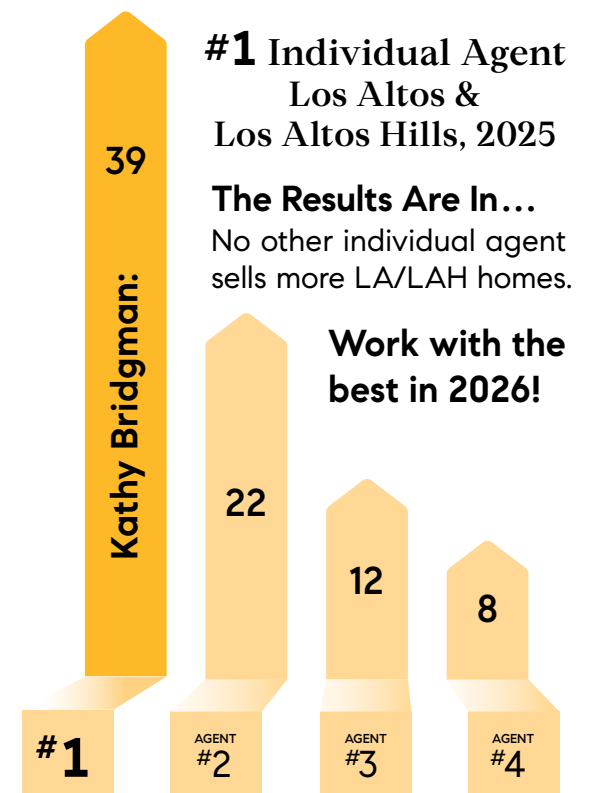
#1 Individual Agent
Los Altos &
Los Altos Hills, 2025

The Results Are In…
No other individual agent sells more LA/LAH homes.

Work with the best in 2026!

39

Kathy Bridgman:

22

12

8

#1

AGENT #2

AGENT #3

AGENT #4